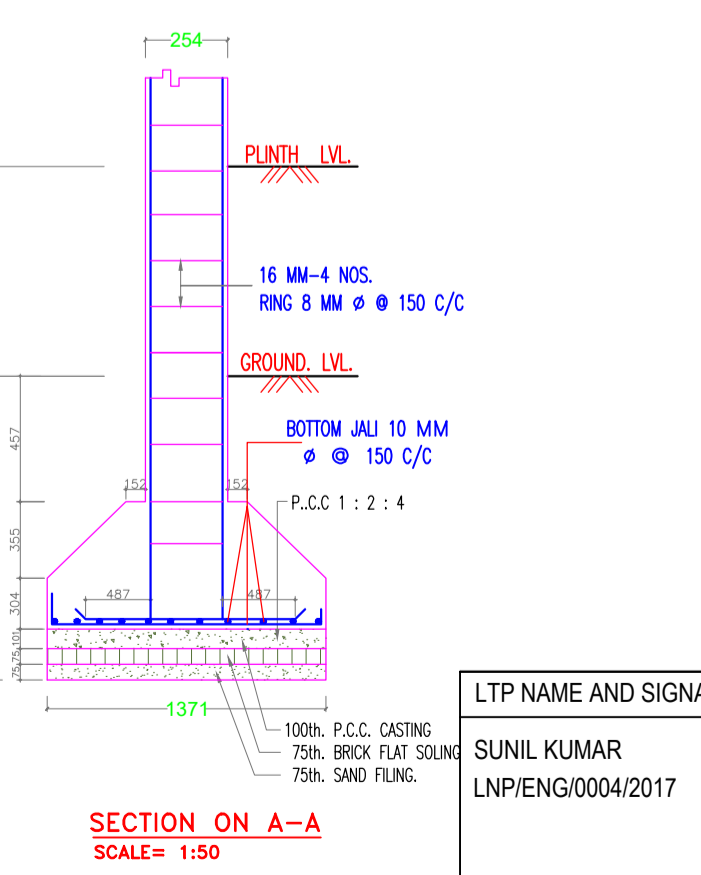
254

PLINTH LVL.

16 MM-4 NOS.
RING 8 MM ø @ 150 C/C

GROUND. LVL.

457

BOTTOM JALI 10 MM
ø @ 150 C/C

152 152

P..C.C 1 : 2 : 4

355

304

487 487

101
75
75

1371

100th. P.C.C. CASTING
75th. BRICK FLAT SOLING
75th. SAND FILING.

LTP NAME AND SIGNA

SUNIL KUMAR
LNP/ENG/0004/2017

SECTION ON A-A
SCALE= 1:50